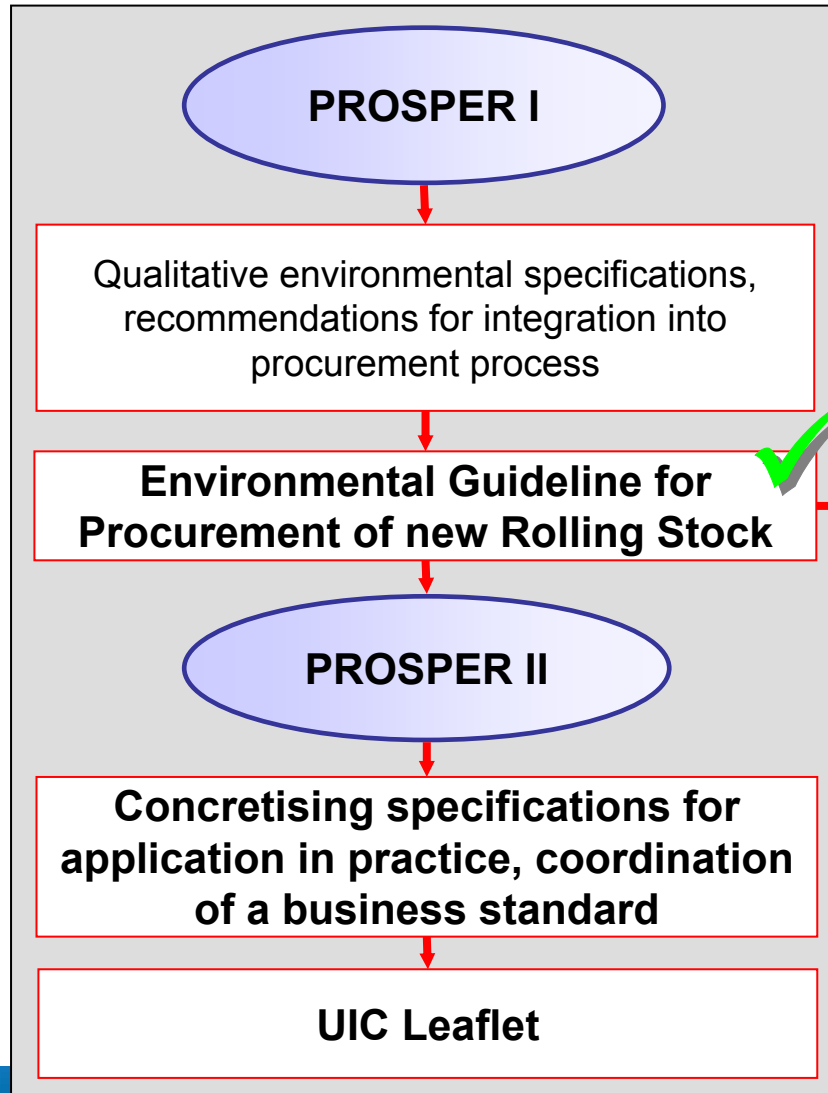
PROSPER I

Qualitative environmental specifications, recommendations for integration into procurement process

Environmental Guideline for Procurement of new Rolling Stock

PROSPER II

Concretising specifications for application in practice, coordination of a business standard

UIC Leaflet